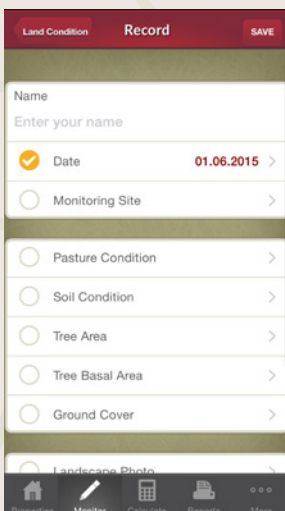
Land Condition
Record
SAVE

Name
Enter your name

Date 01.06.2015

Monitoring Site

Pasture Condition

Soil Condition

Tree Area

Tree Basal Area

Ground Cover

Landscape Photo

Properties
Monitor
Calculate
Reports
More